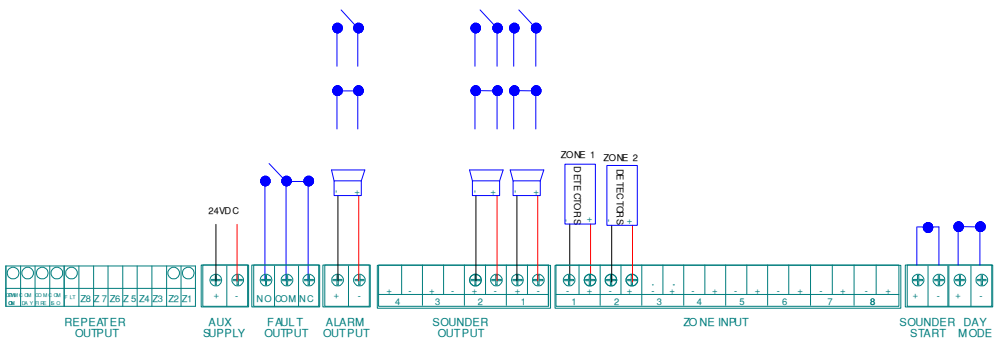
ZONE 1

DETECTORS

ZONE 2

DETECTORS

24VDC

Z8 Z7 Z6 Z5 Z4 Z3 Z2 Z1

+ -

NO COM NC

+ -

+ - + - + - + -

4 3 2 1

- + - + - + - + - + - + - + - +

1 2 3 4 5 6 7 8

+ - + -

REPEATER OUTPUT

AUX SUPPLY

FAULT OUTPUT

ALARM OUTPUT

SOUNDER OUTPUT

ZONE INPUT

SOUNDER START

DAY MODE